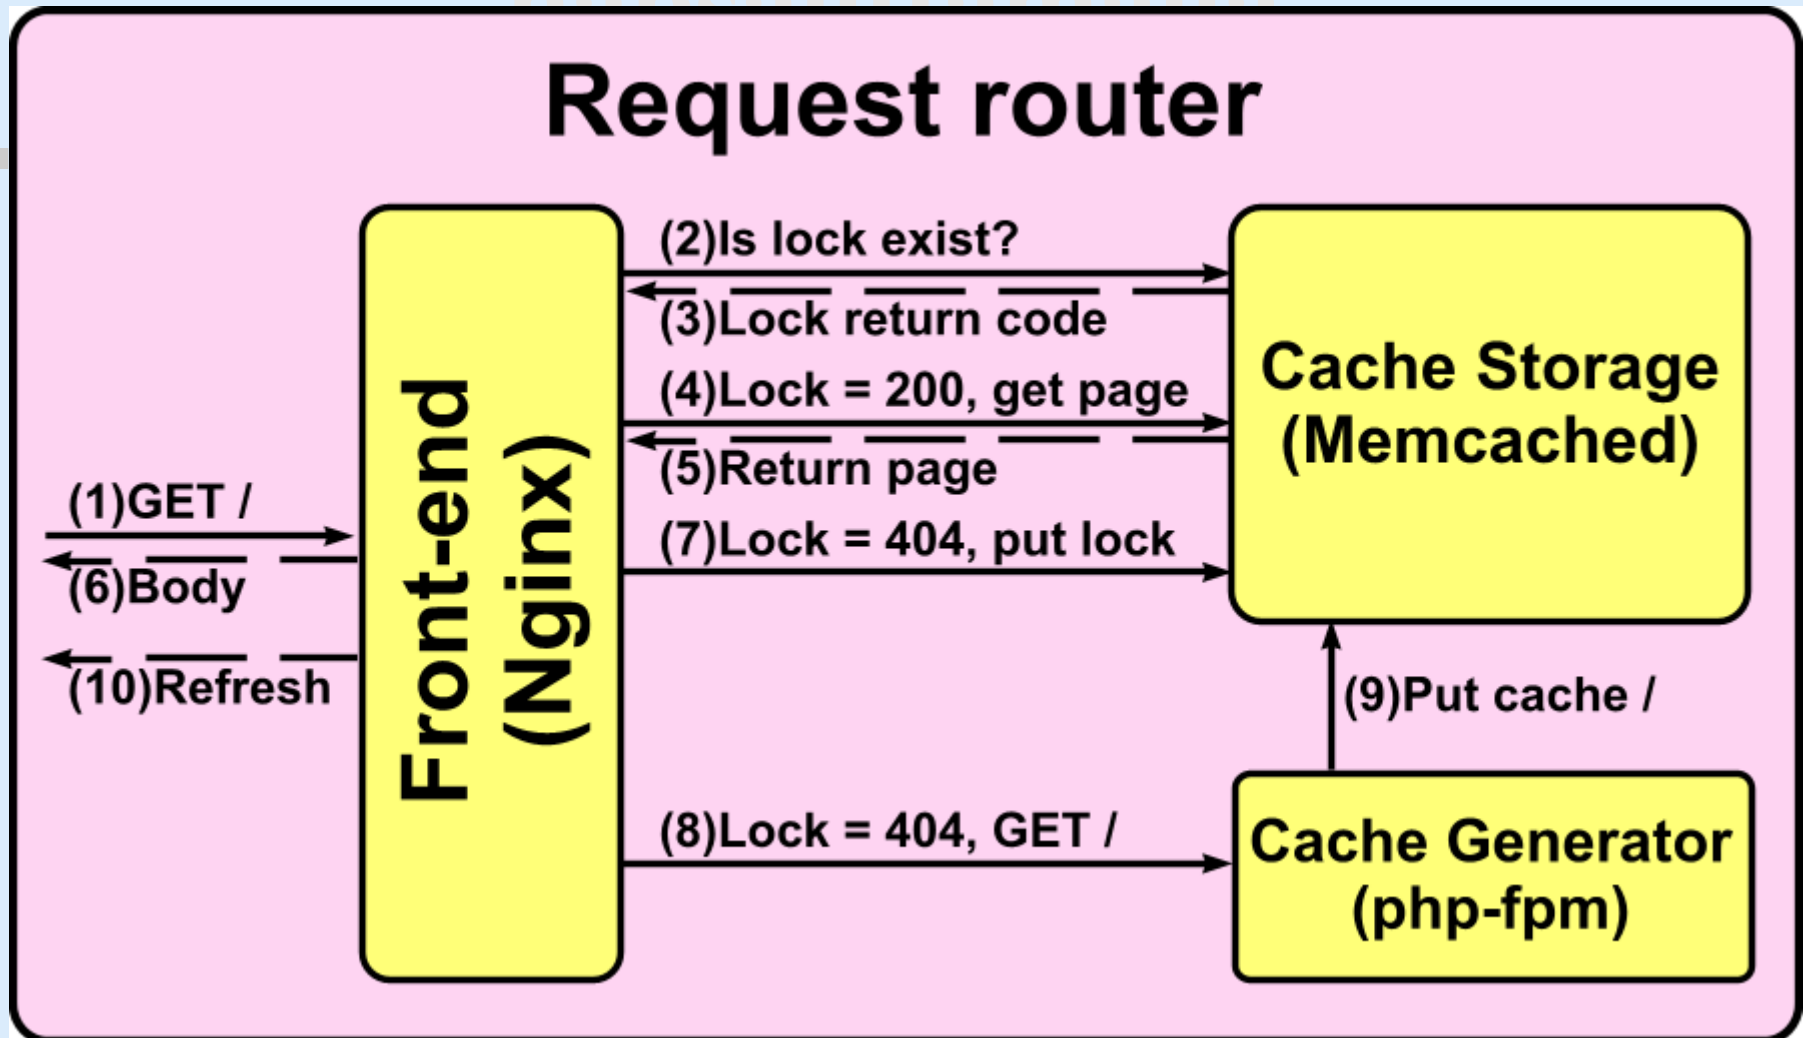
Request router

(1)GET /

(6)Body

(10)Refresh

Front-end (Nginx)

(2)Is lock exist?

(3)Lock return code

(4)Lock = 200, get page

(5)Return page

(7)Lock = 404, put lock

(8)Lock = 404, GET /

Cache Storage (Memcached)

(9)Put cache /

Cache Generator (php-fpm)